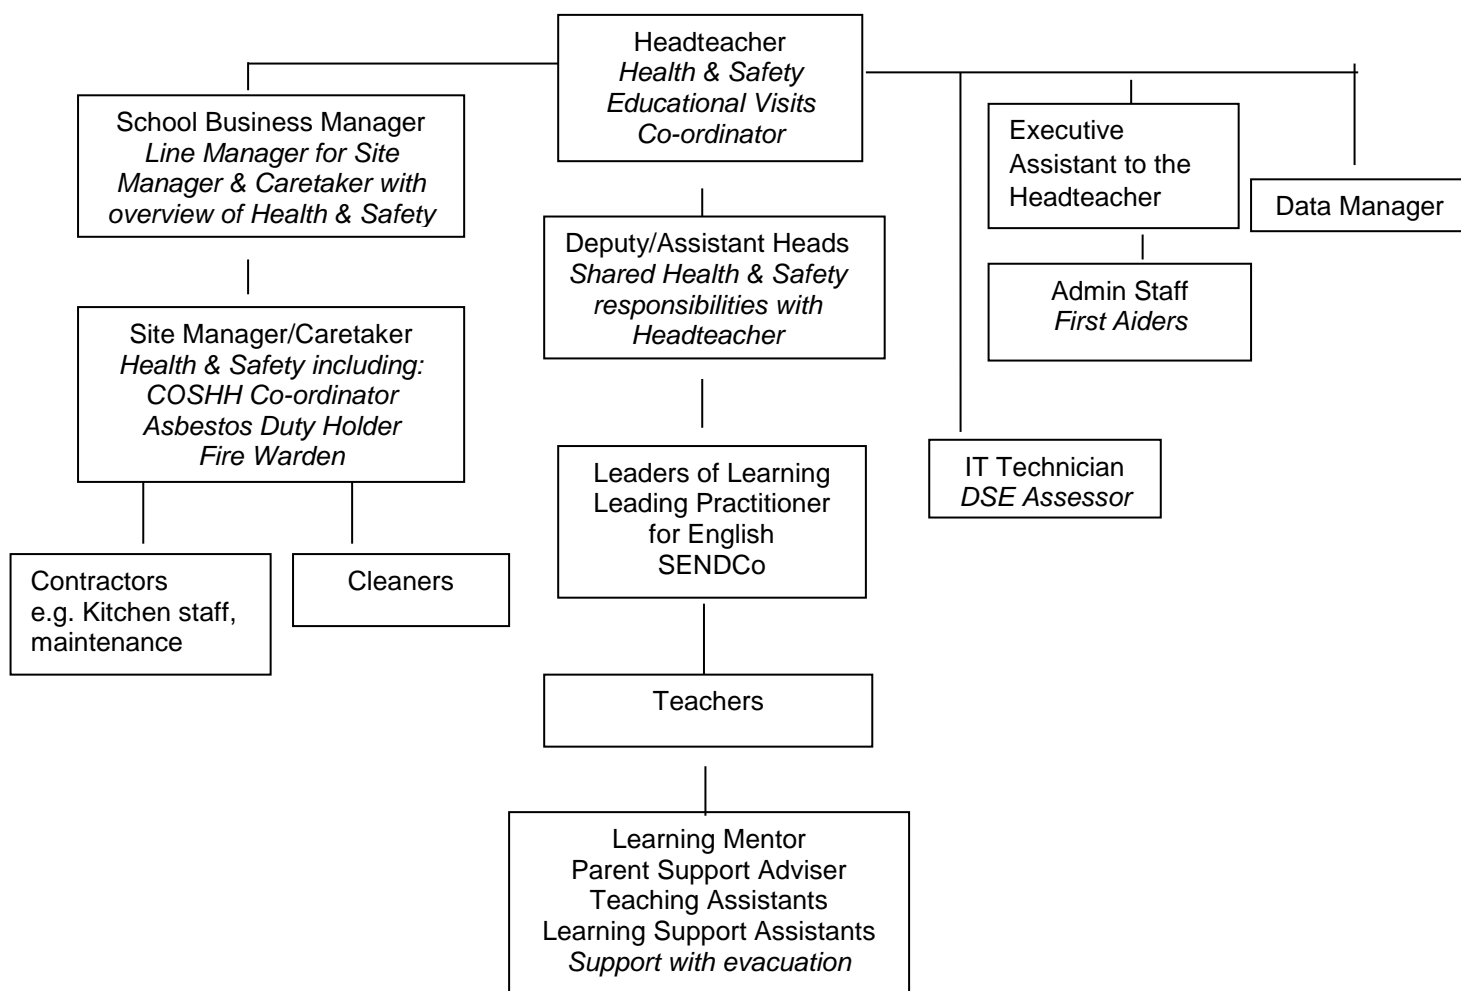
Headteacher
*Health & Safety*
*Educational Visits Co-ordinator*

School Business Manager
*Line Manager for Site Manager & Caretaker with overview of Health & Safety*

Site Manager/Caretaker
*Health & Safety including:*
*COSHH Co-ordinator*
*Asbestos Duty Holder*
*Fire Warden*

Contractors
e.g. Kitchen staff, maintenance

Cleaners

Deputy/Assistant Heads
*Shared Health & Safety responsibilities with Headteacher*

Leaders of Learning
Leading Practitioner for English
SENDCo

Teachers

Learning Mentor
Parent Support Adviser
Teaching Assistants
Learning Support Assistants
*Support with evacuation*

Executive Assistant to the Headteacher

Admin Staff
*First Aiders*

Data Manager

IT Technician
*DSE Assessor*